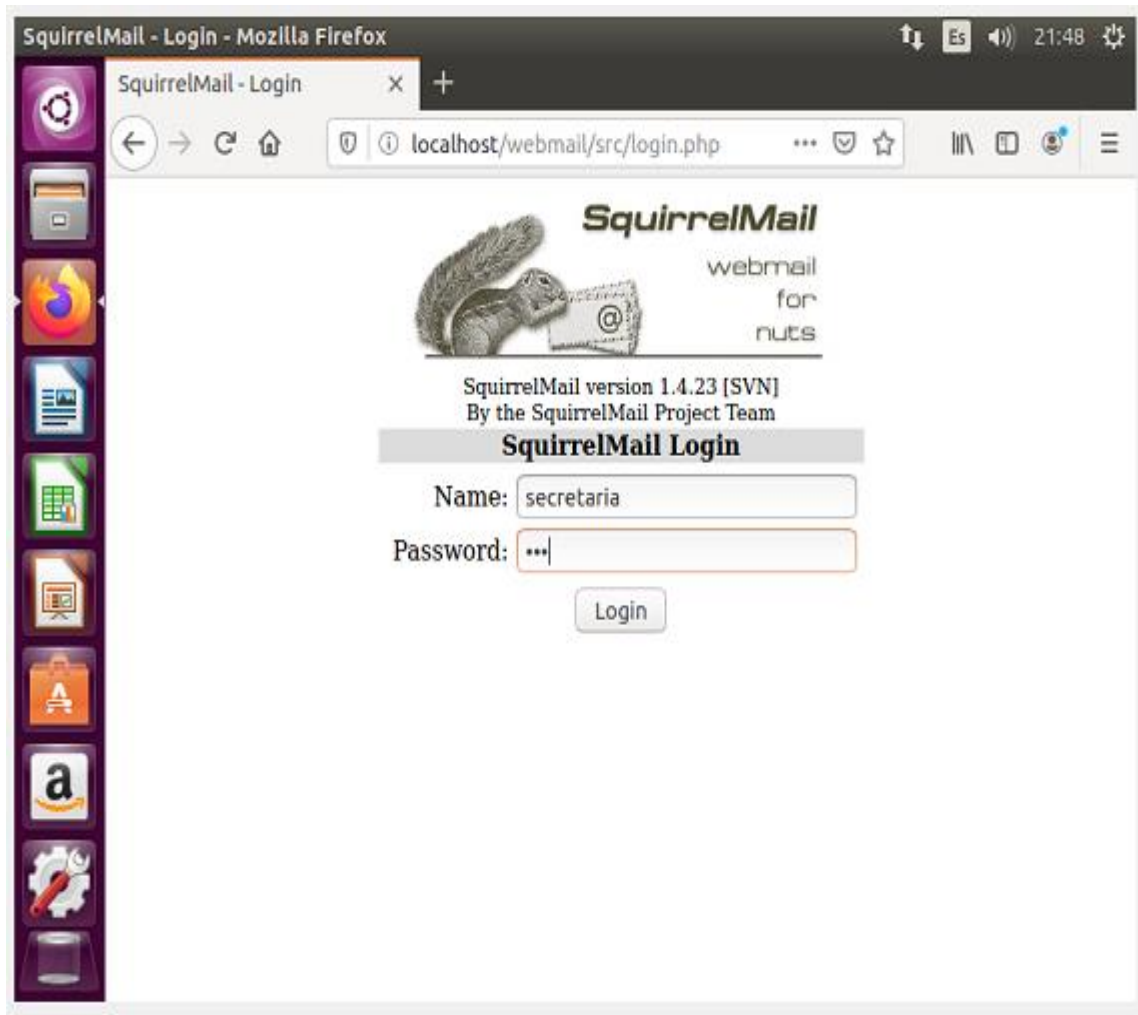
SquirrelMail - Login - Mozilla Firefox

Es 21:48

SquirrelMail - Login

localhost/webmail/src/login.php

SquirrelMail

webmail
for
nuts

SquirrelMail version 1.4.23 [SVN]
By the SquirrelMail Project Team

SquirrelMail Login

Name: secretaria

Password: •••

Login

a